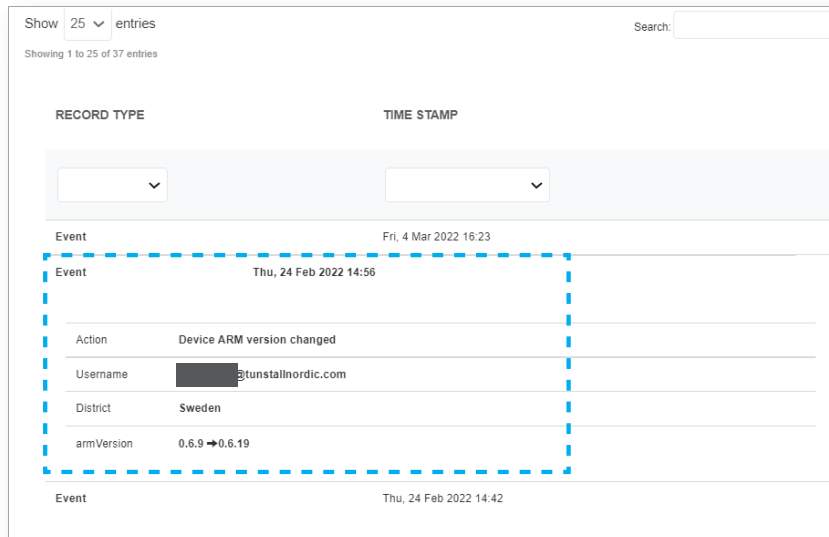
Show 25 entries

Search:

Showing 1 to 25 of 37 entries

| RECORD TYPE | TIME STAMP |
|---|---|
| Event | Fri, 4 Mar 2022 16:23 |
| Event | Thu, 24 Feb 2022 14:56 |

| | |
|---|---|
| Action | Device ARM version changed |
| Username | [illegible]@tunstallnordic.com |
| District | Sweden |
| armVersion | 0.6.9 ➔0.6.19 |

| | |
|---|---|
| Event | Thu, 24 Feb 2022 14:42 |